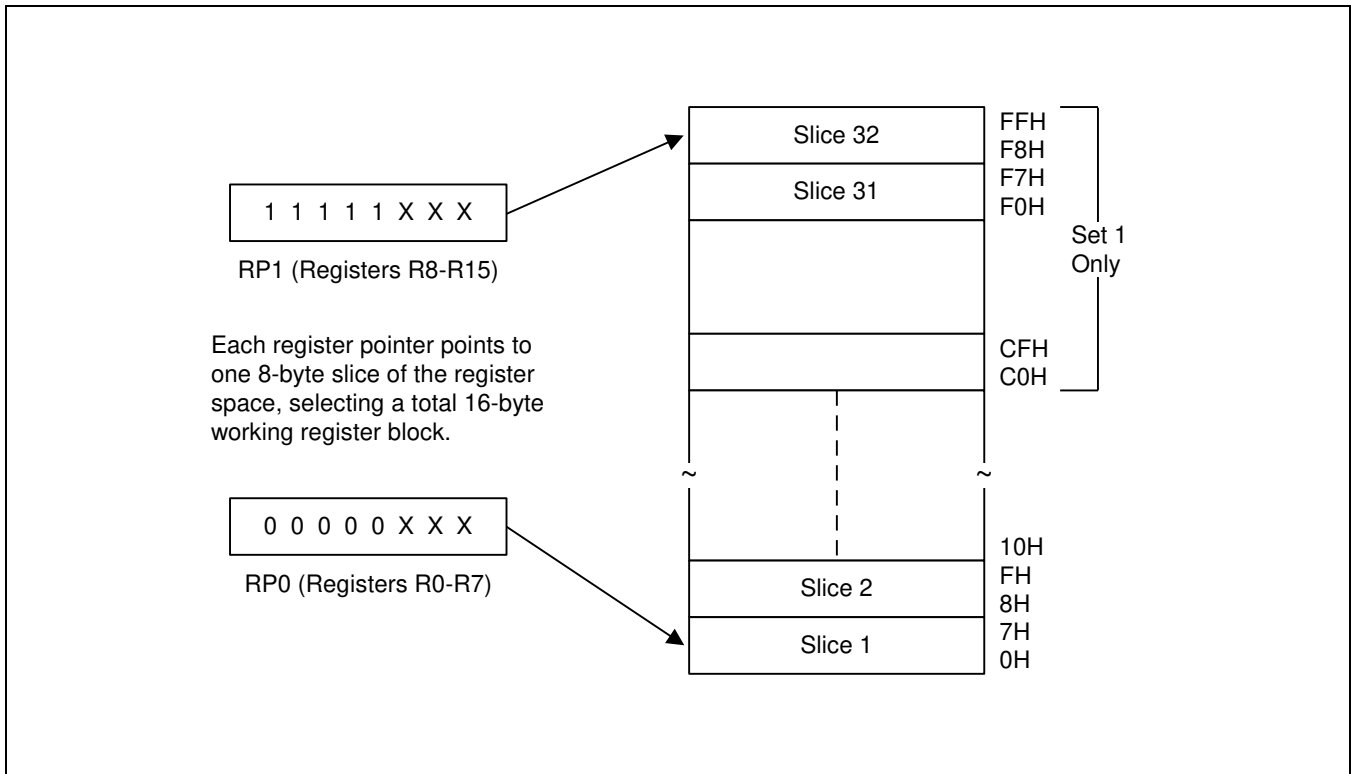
1 1 1 1 1 X X X

RP1 (Registers R8-R15)

Each register pointer points to one 8-byte slice of the register space, selecting a total 16-byte working register block.

0 0 0 0 0 X X X

RP0 (Registers R0-R7)

Slice 32

Slice 31

Slice 2

Slice 1

FFH
F8H
F7H
F0H

CFH
C0H

~ ~

10H
FH
8H
7H
0H

Set 1 Only